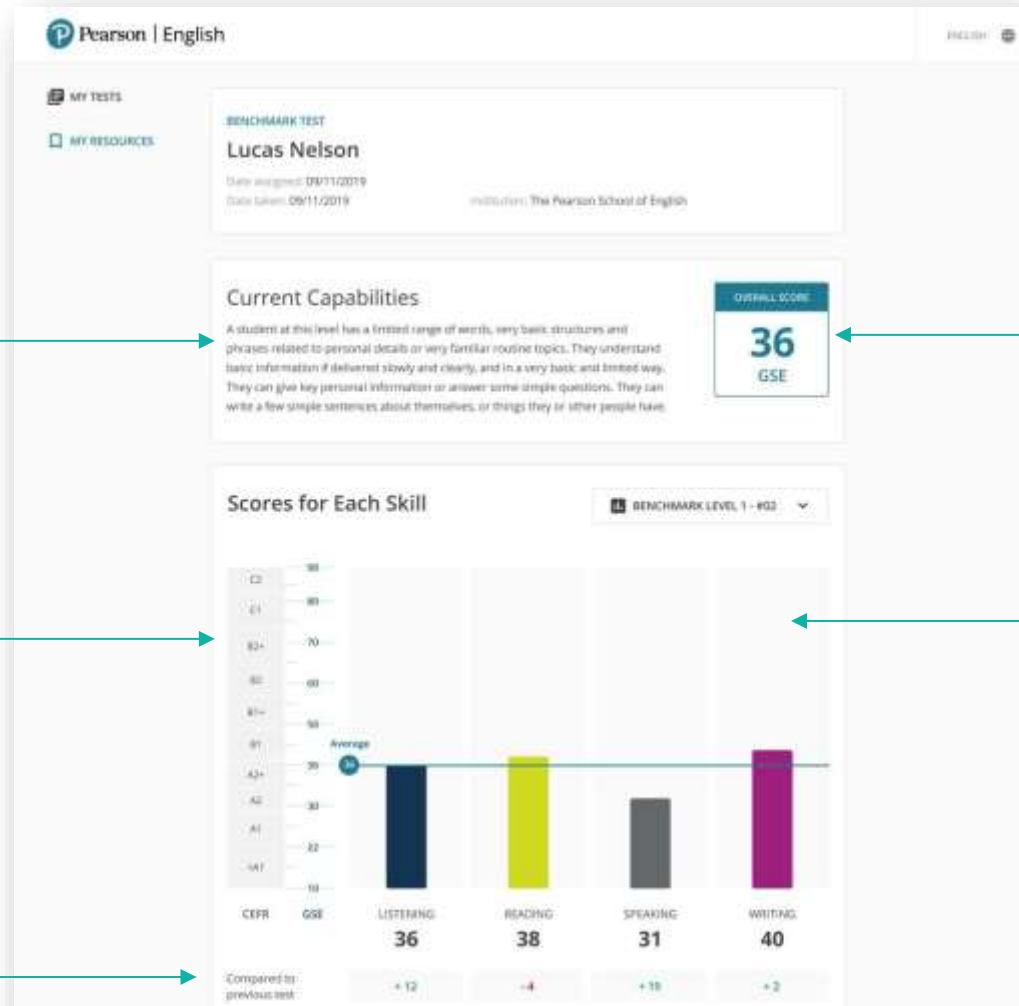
Pearson | English

ENGLISH

MY TESTS

MY RESOURCES

BENCHMARK TEST

Lucas Nelson

Date assigned: 09/11/2019

Date taken: 09/11/2019

Institution: The Pearson School of English

Current Capabilities

A student at this level has a limited range of words, very basic structures and phrases related to personal details or very familiar routine topics. They understand basic information if delivered slowly and clearly, and in a very basic and limited way. They can give key personal information or answer some simple questions. They can write a few simple sentences about themselves, or things they or other people have.

OVERALL SCORE

36

GSE

Scores for Each Skill

BENCHMARK LEVEL 1 - #02

C2
C1
B2+
B2
B1+
B1
A2+
A2
A1
<A1

90
80
70
60
50
Average
36
30
22
10

CEFR GSE

| LISTENING | READING | SPEAKING | WRITING |
|---|---|---|---|
| 36 | 38 | 31 | 40 |

Compared to previous test

| +12 | -4 | +15 | +2 |
|---|---|---|---|